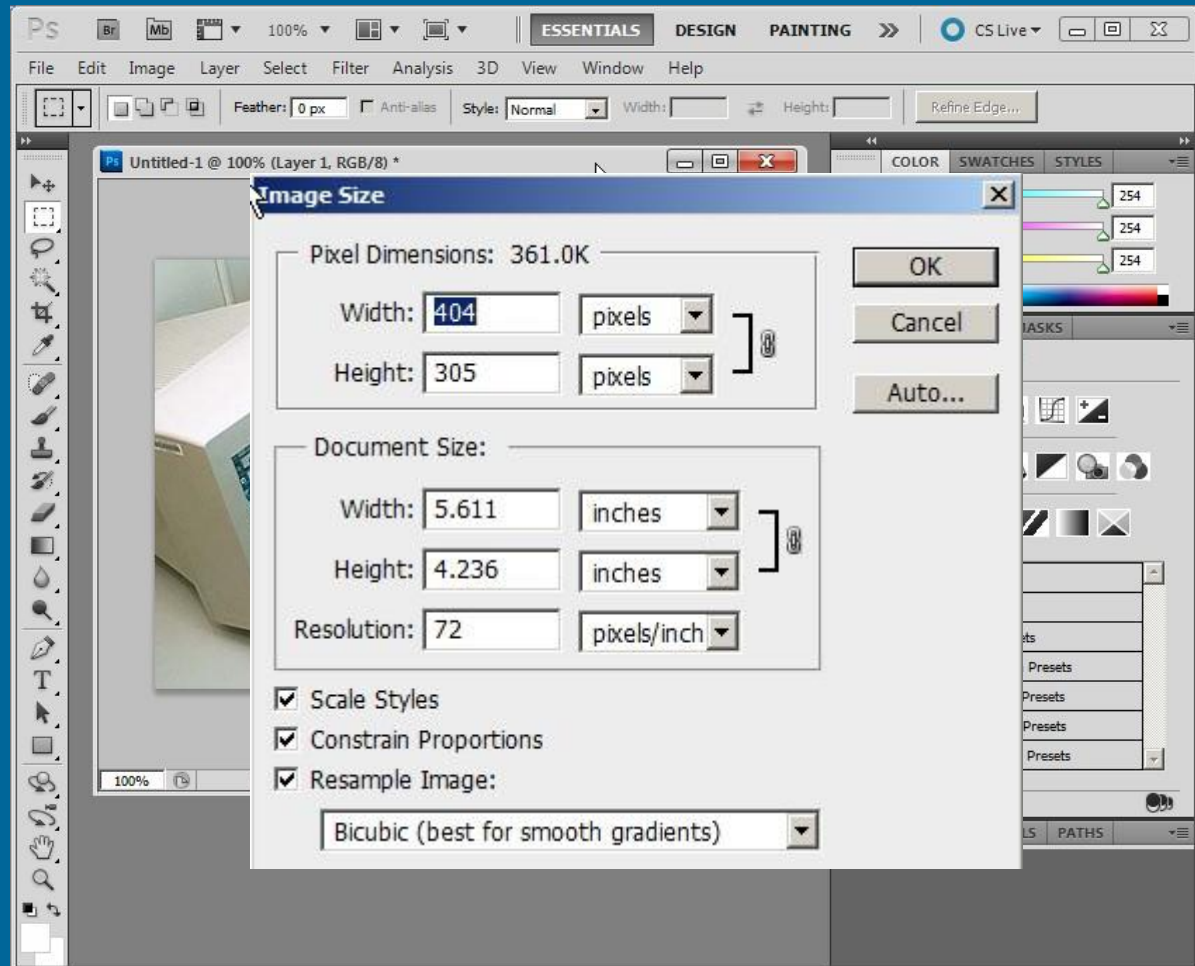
Ps Br Mb 100% ESSENTIALS DESIGN PAINTING » CS Live

File Edit Image Layer Select Filter Analysis 3D View Window Help

Feather: 0 px Anti-alias Style: Normal Width: Height: Refine Edge...

Untitled-1 @ 100% (Layer 1, RGB/8) *

COLOR SWATCHES STYLES

254
254
254

ASKS

ets
Presets
Presets
Presets
Presets

LS PATHS

100%

Image Size

Pixel Dimensions: 361.0K

Width: 404 pixels
Height: 305 pixels

OK
Cancel
Auto...

Document Size:

Width: 5.611 inches
Height: 4.236 inches
Resolution: 72 pixels/inch

Scale Styles
Constrain Proportions
Resample Image:

Bicubic (best for smooth gradients)